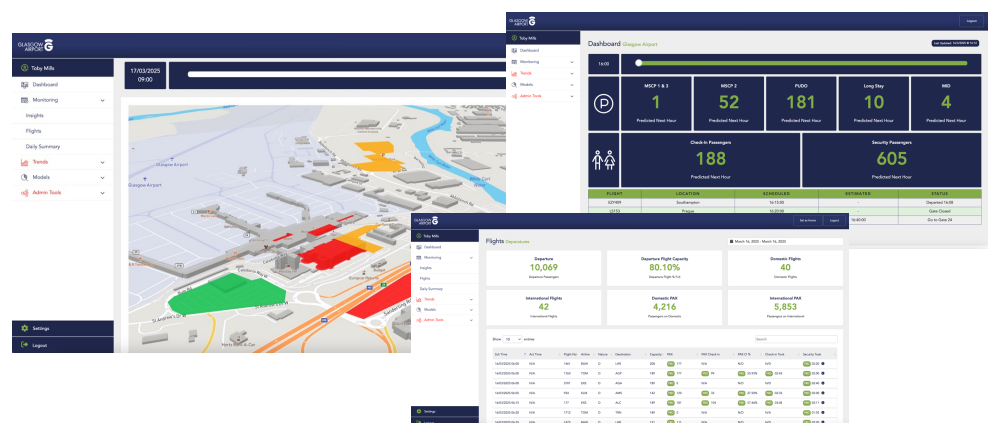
GLASGOW AIRPORT

Toby Mills

Dashboard

Monitoring

Insights

Flights

Daily Summary

Trends

Models

Admin Tools

Settings

Logout

17/03/2025
09:00

Glasgow Airport

Glasgow Airport

St Andrew's Dr

Logout

Toby Mills

Dashboard

Monitoring

Trends

Models

Admin Tools

Dashboard Glasgow Airport

16:00

MSCP 1 & 3
1
Predicted Next Hour

MSCP 2
52
Predicted Next Hour

FUDO
181
Predicted Next Hour

Long Stay
10
Predicted Next Hour

MID
4
Predicted Next Hour

Check-In Passengers
188
Predicted Next Hour

Security Passengers
605
Predicted Next Hour

| FLIGHT | LOCATION | SCHEDULED | ESTIMATED | STATUS |
|---|---|---|---|---|
| EZY489 | Southampton | 16:15:00 | - | Departed 16:08 |
| LS153 | Prague | 16:20:00 | | Gate Closed |
| | | | 16:40:00 | Go to Gate 24 |

GLASGOW AIRPORT

Toby Mills

Dashboard

Monitoring

Insights

Flights

Daily Summary

Trends

Models

Admin Tools

Settings

Logout

Flights Departures

March 14, 2025 - March 16, 2025

Departures
10,069
Departure Passengers

Departure Flight Capacity
80.10%
Departure Flight % Full

Domestic Flights
40
Domestic Flights

International Flights
42
International Flights

Domestic PAX
4,216
Passengers on Domestic

International PAX
5,853
Passengers on International

Show 10 entries

Search: